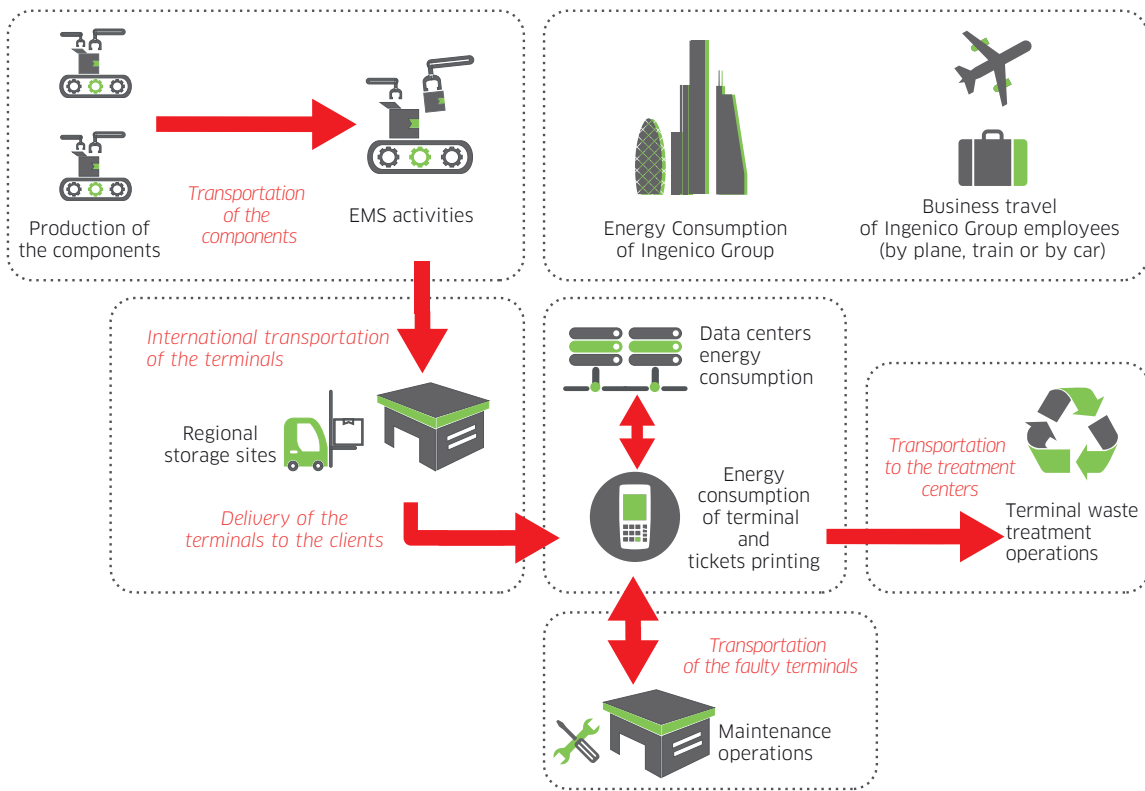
Production of the components

Transportation of the components

EMS activities

Energy Consumption of Ingenico Group

Business travel of Ingenico Group employees (by plane, train or by car)

International transportation of the terminals

Regional storage sites

Delivery of the terminals to the clients

Data centers energy consumption

Energy consumption of terminal and tickets printing

Transportation to the treatment centers

Terminal waste treatment operations

Transportation of the faulty terminals

Maintenance operations